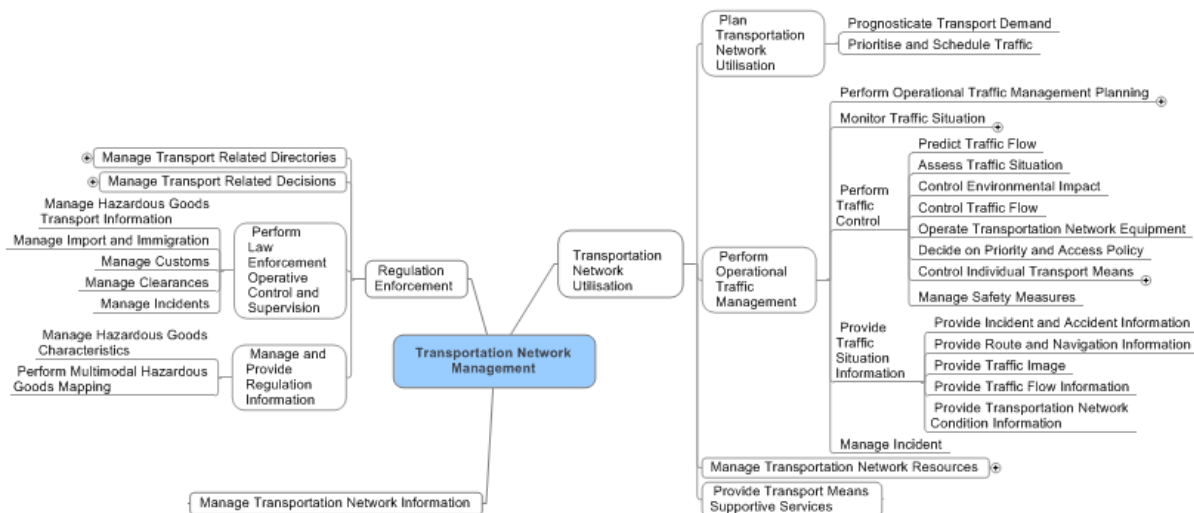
Transportation Network Management

Regulation Enforcement

Manage Transport Related Directories

Manage Transport Related Decisions

Perform Law Enforcement Operative Control and Supervision

Manage Hazardous Goods Transport Information

Manage Import and Immigration

Manage Customs

Manage Clearances

Manage Incidents

Manage and Provide Regulation Information

Manage Hazardous Goods Characteristics

Perform Multimodal Hazardous Goods Mapping

Manage Transportation Network Information

Transportation Network Utilisation

Plan Transportation Network Utilisation

Prognosticate Transport Demand

Prioritise and Schedule Traffic

Perform Operational Traffic Management

Perform Operational Traffic Management Planning

Monitor Traffic Situation

Perform Traffic Control

Predict Traffic Flow

Assess Traffic Situation

Control Environmental Impact

Control Traffic Flow

Operate Transportation Network Equipment

Decide on Priority and Access Policy

Control Individual Transport Means

Manage Safety Measures

Provide Traffic Situation Information

Provide Incident and Accident Information

Provide Route and Navigation Information

Provide Traffic Image

Provide Traffic Flow Information

Provide Transportation Network Condition Information

Manage Incident

Manage Transportation Network Resources

Provide Transport Means Supportive Services